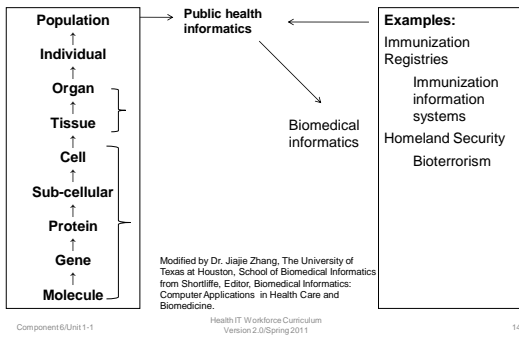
Population
↑
Individual
↑
Organ
↑
Tissue
↑
Cell
↑
Sub-cellular
↑
Protein
↑
Gene
↑
Molecule

Public health informatics

Biomedical informatics

Examples:
Immunization Registries
Immunization information systems
Homeland Security
Bioterrorism

Modified by Dr. Jiajie Zhang, The University of Texas at Houston, School of Biomedical Informatics from Shortliffe, Editor, Biomedical Informatics: Computer Applications in Health Care and Biomedicine.

Component 6/Unit 1-1

Health IT Workforce Curriculum
Version 2.0/Spring 2011

14